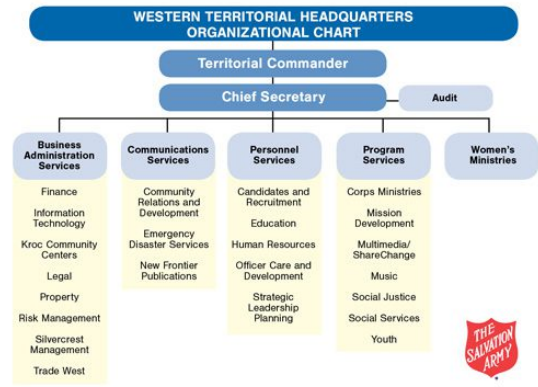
WESTERN TERRITORIAL HEADQUARTERS
ORGANIZATIONAL CHART

Territorial Commander

Chief Secretary

Audit

Business Administration Services

Finance

Information Technology

Kroc Community Centers

Legal

Property

Risk Management

Silvercrest Management

Trade West

Communications Services

Community Relations and Development

Emergency Disaster Services

New Frontier Publications

Personnel Services

Candidates and Recruitment

Education

Human Resources

Officer Care and Development

Strategic Leadership Planning

Program Services

Corps Ministries

Mission Development

Multimedia/ ShareChange

Music

Social Justice

Social Services

Youth

Women's Ministries

THE SALVATION ARMY